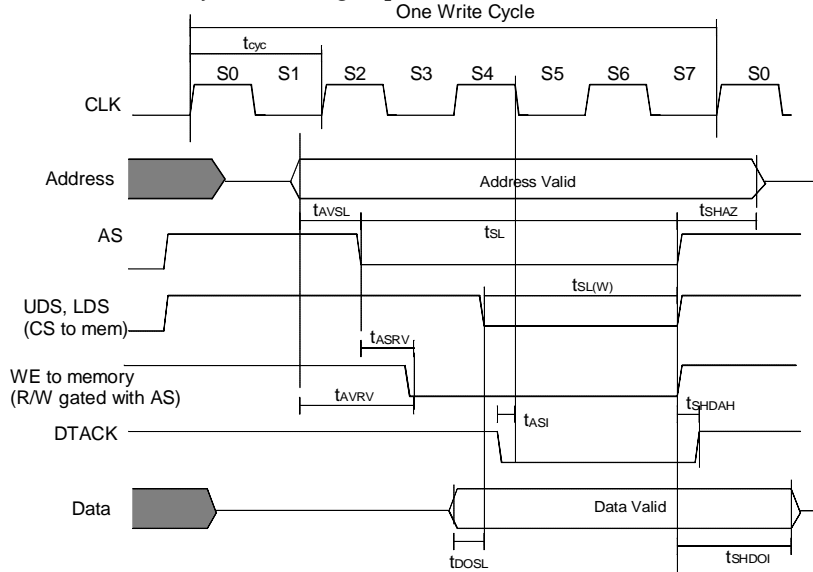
One Write Cycle

$t_{cyc}$

S0 S1 S2 S3 S4 S5 S6 S7 S0

CLK

Address

Address Valid

$t_{AVSL}$

$t_{SHAZ}$

AS

$t_{SL}$

$t_{SL(W)}$

UDS, LDS (CS to mem)

$t_{ASRV}$

WE to memory (R/W gated with AS)

$t_{AVRV}$

$t_{SHDAH}$

$t_{ASI}$

DTACK

Data

Data Valid

$t_{DOSL}$

$t_{SHDOI}$